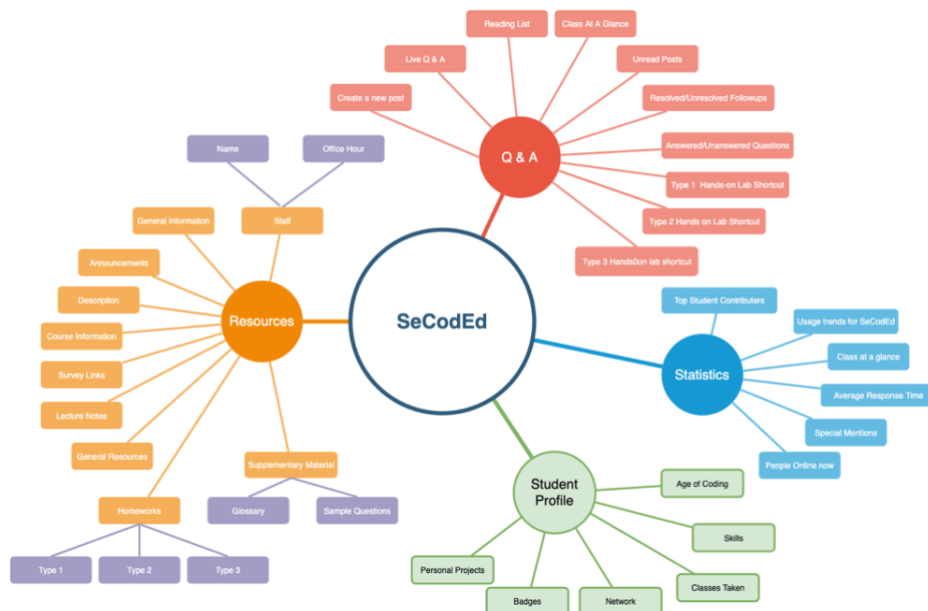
SeCodEd

Q & A

Reading List

Class At A Glance

Live Q & A

Unread Posts

Create a new post

Resolved/Unresolved Followups

Answered/Unanswered Questions

Type 1 Hands-on Lab Shortcut

Type 2 Hands on Lab Shortcut

Type 3 Handson lab shortcut

Resources

Name

Office Hour

General Information

Staff

Announcements

Description

Course Information

Survey Links

Lecture Notes

General Resources

Supplementary Material

Glossary

Sample Questions

Homeworks

Type 1

Type 2

Type 3

Statistics

Top Student Contributers

Usage trends for SeCodEd

Class at a glance

Average Response Time

Special Mentions

People Online now

Student Profile

Age of Coding

Skills

Classes Taken

Personal Projects

Badges

Network